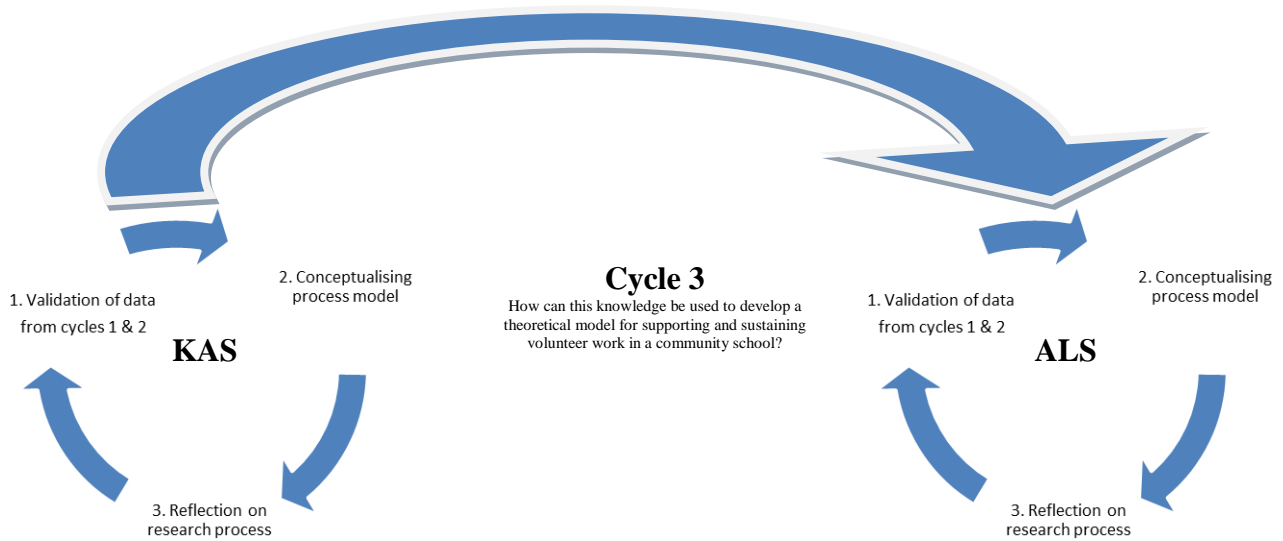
1. Validation of data from cycles 1 & 2

2. Conceptualising process model

KAS

3. Reflection on research process

Cycle 3

How can this knowledge be used to develop a theoretical model for supporting and sustaining volunteer work in a community school?

1. Validation of data from cycles 1 & 2

2. Conceptualising process model

ALS

3. Reflection on research process